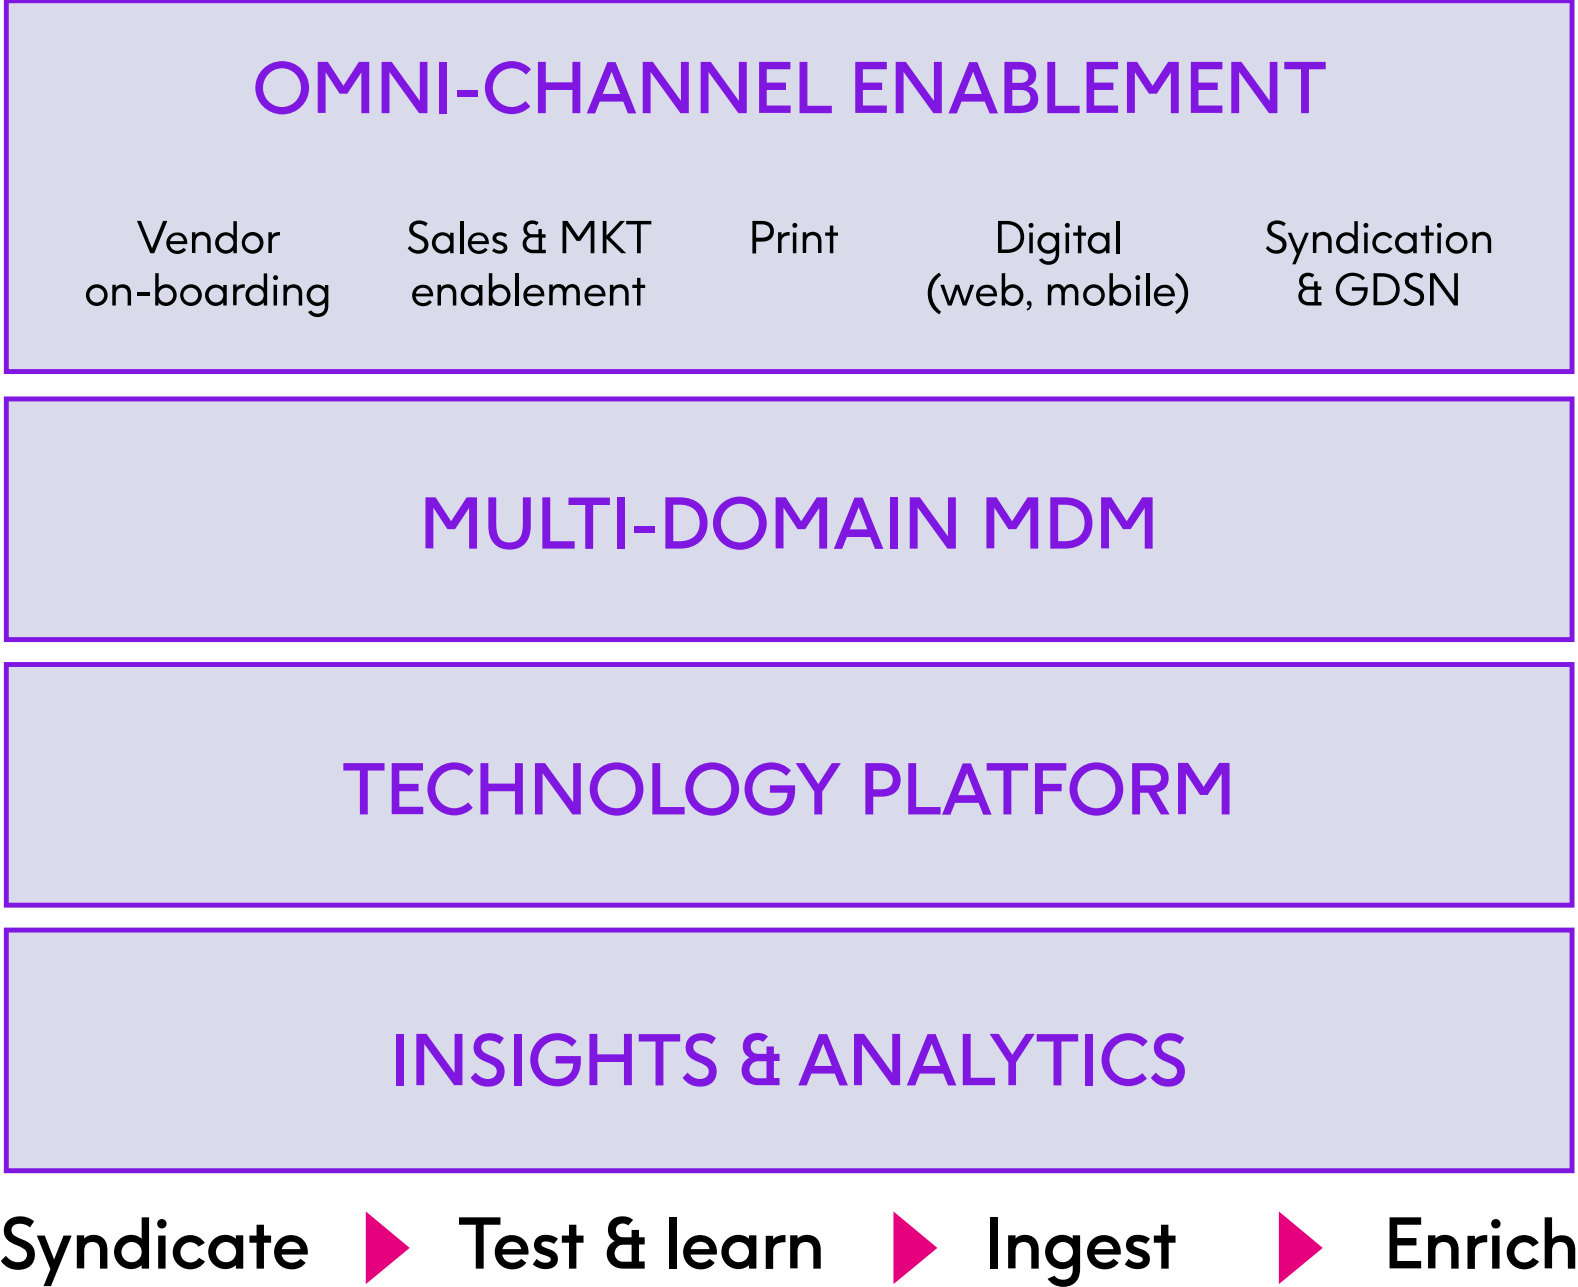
OMNI-CHANNEL ENABLEMENT

Vendor on-boarding

Sales & MKT enablement

Print

Digital (web, mobile)

Syndication & GDSN

MULTI-DOMAIN MDM

TECHNOLOGY PLATFORM

INSIGHTS & ANALYTICS

Syndicate

Test & learn

Ingest

Enrich